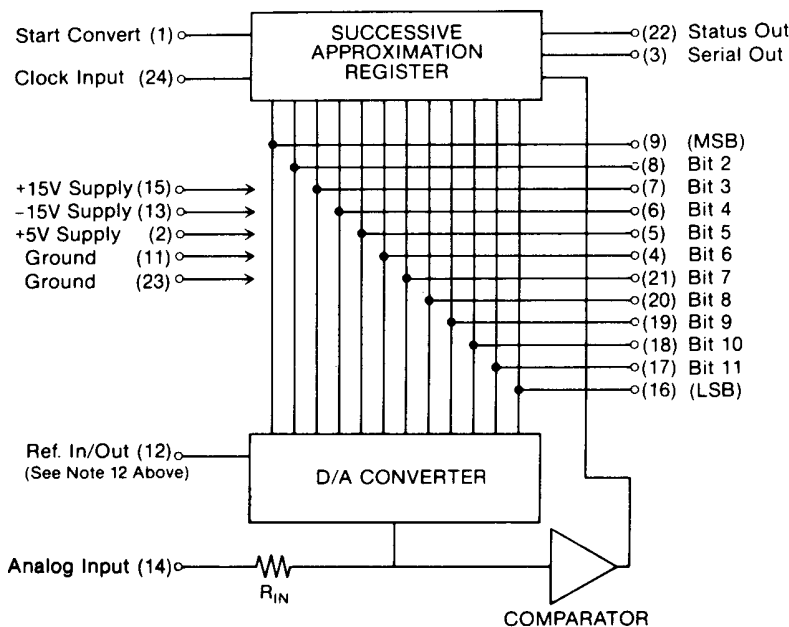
SUCCESSIVE APPROXIMATION REGISTER

Start Convert (1)
Clock Input (24)

(22) Status Out
(3) Serial Out

+15V Supply (15)
-15V Supply (13)
+5V Supply (2)
Ground (11)
Ground (23)

(9) (MSB)
(8) Bit 2
(7) Bit 3
(6) Bit 4
(5) Bit 5
(4) Bit 6
(21) Bit 7
(20) Bit 8
(19) Bit 9
(18) Bit 10
(17) Bit 11
(16) (LSB)

Ref. In/Out (12)
(See Note 12 Above)

D/A CONVERTER

Analog Input (14)
$R_{IN}$

COMPARATOR